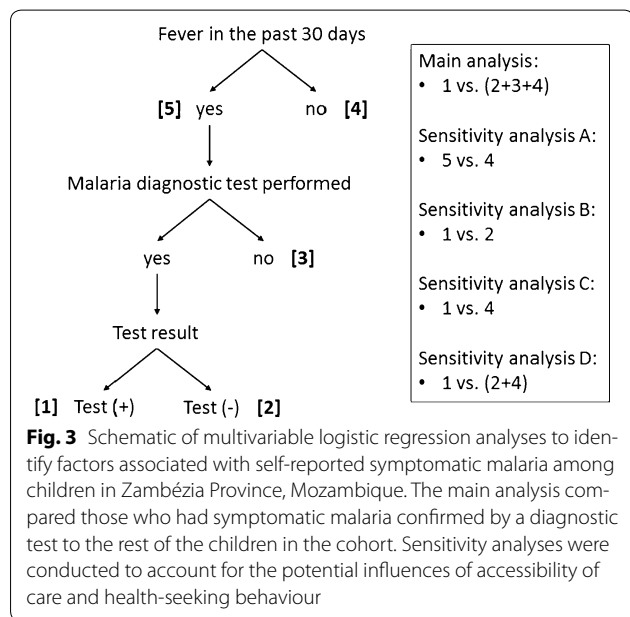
Fever in the past 30 days

[5] yes

no [4]

Malaria diagnostic test performed

yes

no [3]

Test result

[1] Test (+)

Test (-) [2]

Main analysis:
• 1 vs. (2+3+4)

Sensitivity analysis A:
• 5 vs. 4

Sensitivity analysis B:
• 1 vs. 2

Sensitivity analysis C:
• 1 vs. 4

Sensitivity analysis D:
• 1 vs. (2+4)

**Fig. 3** Schematic of multivariable logistic regression analyses to identify factors associated with self-reported symptomatic malaria among children in Zambézia Province, Mozambique. The main analysis compared those who had symptomatic malaria confirmed by a diagnostic test to the rest of the children in the cohort. Sensitivity analyses were conducted to account for the potential influences of accessibility of care and health-seeking behaviour